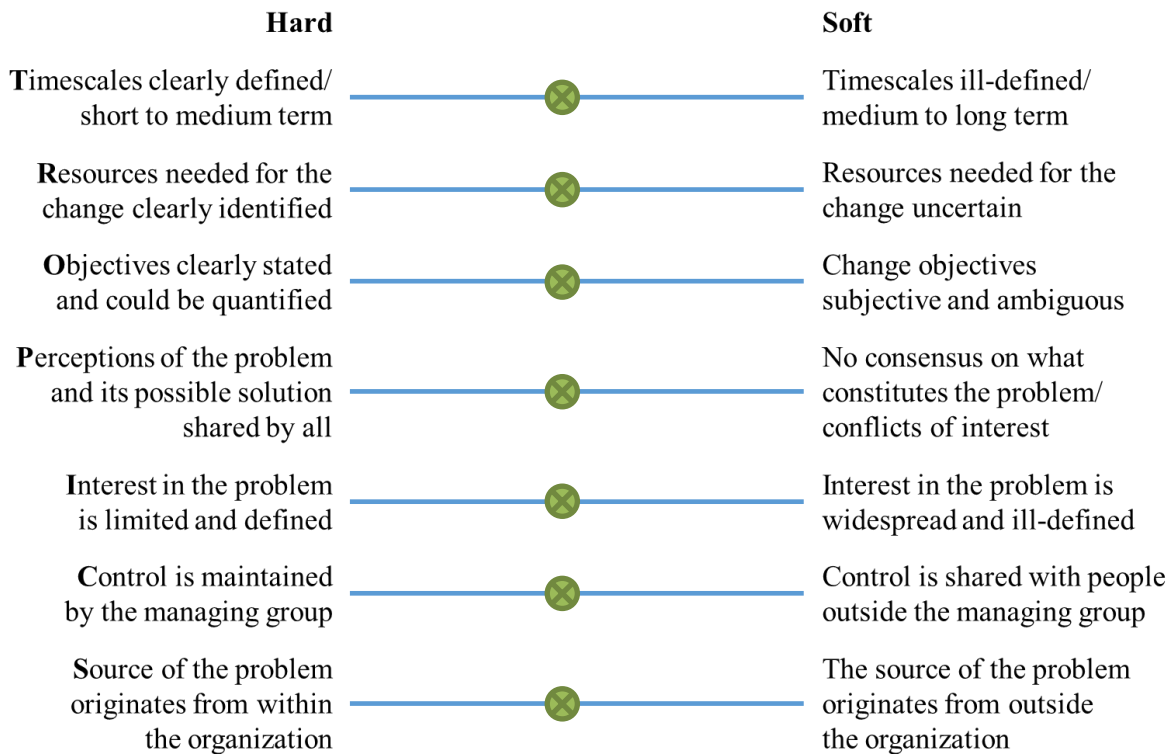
Hard

Soft

Timescales clearly defined/ short to medium term

Timescales ill-defined/ medium to long term

Resources needed for the change clearly identified

Resources needed for the change uncertain

Objectives clearly stated and could be quantified

Change objectives subjective and ambiguous

Perceptions of the problem and its possible solution shared by all

No consensus on what constitutes the problem/ conflicts of interest

Interest in the problem is limited and defined

Interest in the problem is widespread and ill-defined

Control is maintained by the managing group

Control is shared with people outside the managing group

Source of the problem originates from within the organization

The source of the problem originates from outside the organization